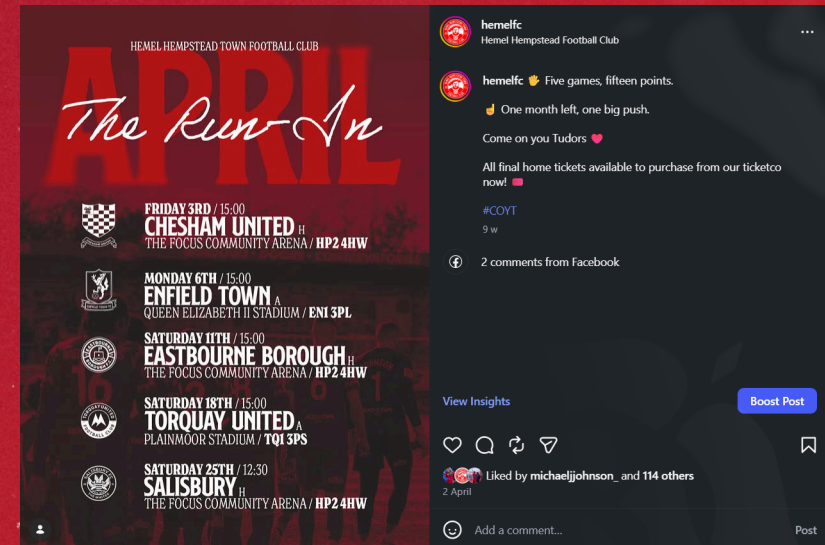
HEMEL HEMPSTEAD TOWN FOOTBALL CLUB

APRIL

The Run-In

FRIDAY 3RD / 15:00
CHESHAM UNITED H
THE FOCUS COMMUNITY ARENA / HP2 4HW

MONDAY 6TH / 15:00
ENFIELD TOWN A
QUEEN ELIZABETH II STADIUM / EN1 3PL

SATURDAY 11TH / 15:00
EASTBOURNE BOROUGH H
THE FOCUS COMMUNITY ARENA / HP2 4HW

SATURDAY 18TH / 15:00
TORQUAY UNITED A
PLAINMOOR STADIUM / TQ1 3PS

SATURDAY 25TH / 12:30
SALISBURY H
THE FOCUS COMMUNITY ARENA / HP2 4HW

hemelfc
Hemel Hempstead Football Club

hemelfc 🖐 Five games, fifteen points.

☝ One month left, one big push.

Come on you Tudors 💗

All final home tickets available to purchase from our ticketco now! 🎟

#COYT

9 w

2 comments from Facebook

View Insights

Boost Post

Liked by michaeljjohnson_ and 114 others

2 April

Add a comment...

Post